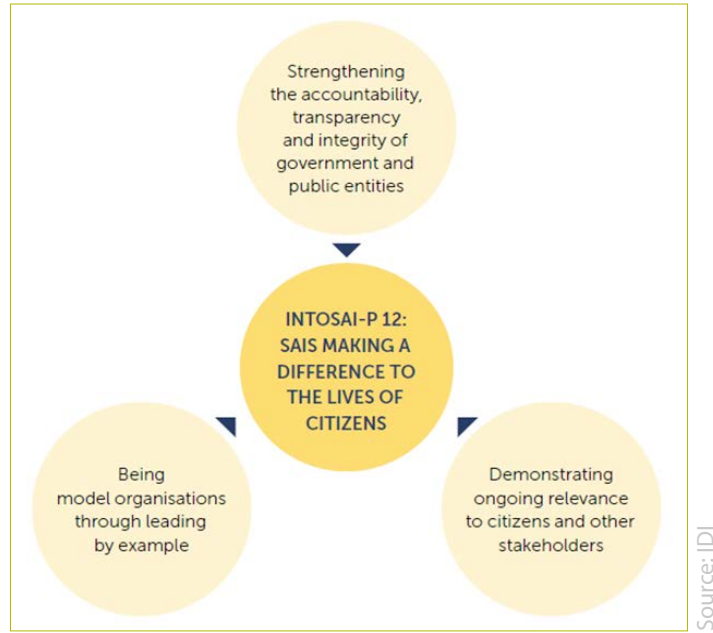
Strengthening the accountability, transparency and integrity of government and public entities

INTOSAI-P 12: SAIS MAKING A DIFFERENCE TO THE LIVES OF CITIZENS

Being model organisations through leading by example

Demonstrating ongoing relevance to citizens and other stakeholders

Source: IDI